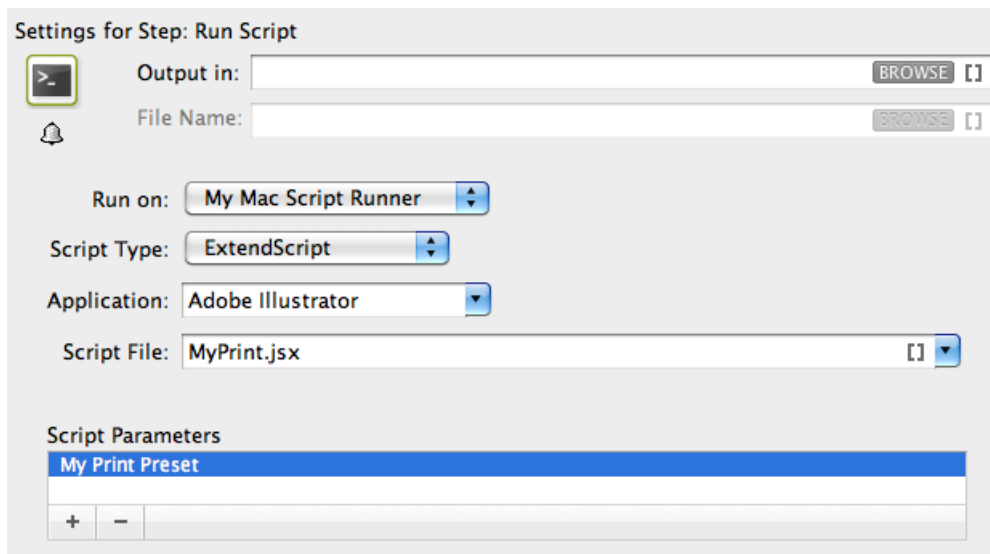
Settings for Step: Run Script

>_

Output in: BROWSE []

File Name: BROWSE []

Run on: My Mac Script Runner

Script Type: ExtendScript

Application: Adobe Illustrator

Script File: MyPrint.jsx []

Script Parameters

My Print Preset

+ −